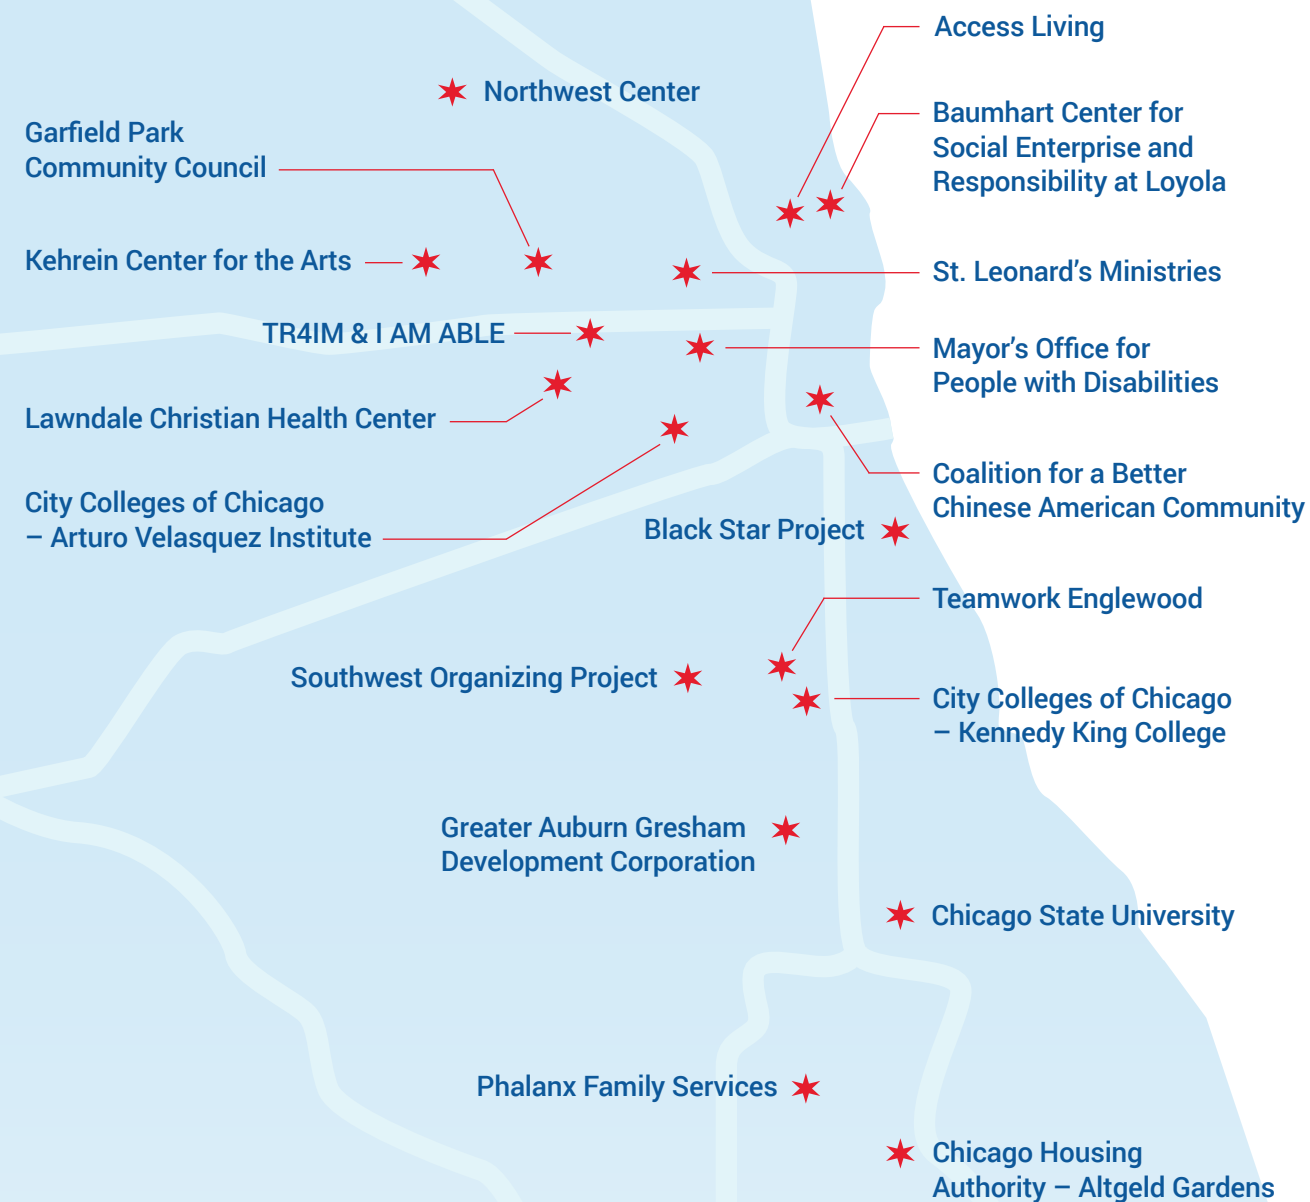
Access Living

Northwest Center

Garfield Park Community Council

Baumhart Center for Social Enterprise and Responsibility at Loyola

Kehrein Center for the Arts

St. Leonard's Ministries

TR4IM & I AM ABLE

Mayor's Office for People with Disabilities

Lawndale Christian Health Center

Coalition for a Better Chinese American Community

City Colleges of Chicago – Arturo Velasquez Institute

Black Star Project

Teamwork Englewood

Southwest Organizing Project

City Colleges of Chicago – Kennedy King College

Greater Auburn Gresham Development Corporation

Chicago State University

Phalanx Family Services

Chicago Housing Authority – Altgeld Gardens